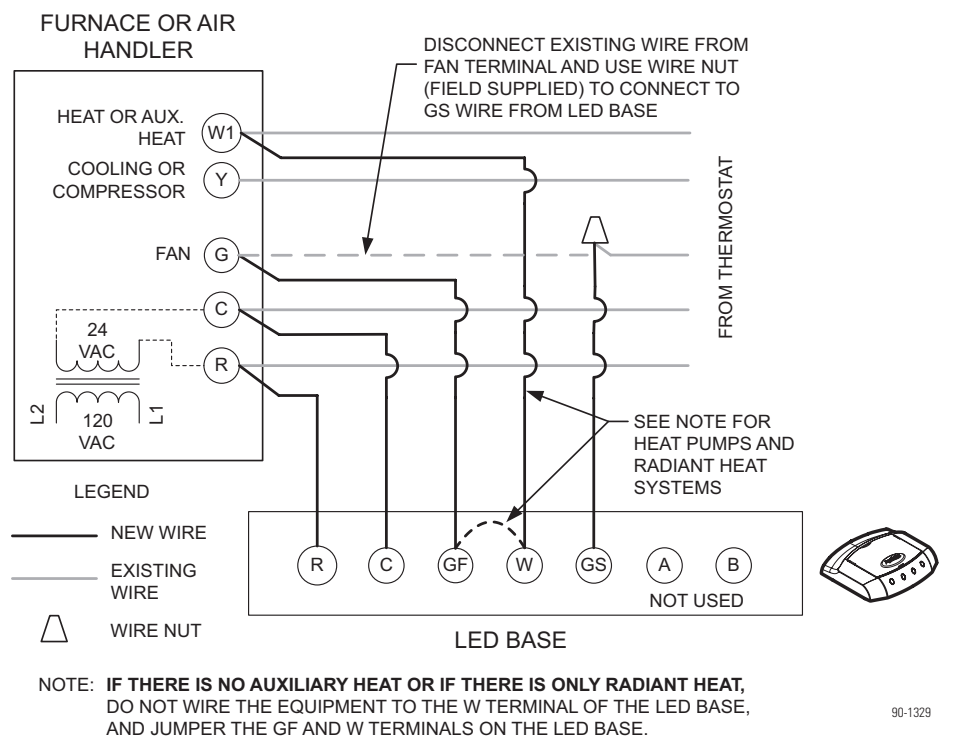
FURNACE OR AIR HANDLER

DISCONNECT EXISTING WIRE FROM FAN TERMINAL AND USE WIRE NUT (FIELD SUPPLIED) TO CONNECT TO GS WIRE FROM LED BASE

HEAT OR AUX. HEAT
W1
COOLING OR COMPRESSOR
Y
FAN
G
C
24 VAC
R
L2
120 VAC
L1

FROM THERMOSTAT

SEE NOTE FOR HEAT PUMPS AND RADIANT HEAT SYSTEMS

LEGEND
NEW WIRE
EXISTING WIRE
WIRE NUT

R
C
GF
W
GS
A
B
NOT USED

LED BASE

NOTE: **IF THERE IS NO AUXILIARY HEAT OR IF THERE IS ONLY RADIANT HEAT,** DO NOT WIRE THE EQUIPMENT TO THE W TERMINAL OF THE LED BASE, AND JUMPER THE GF AND W TERMINALS ON THE LED BASE.

90-1329